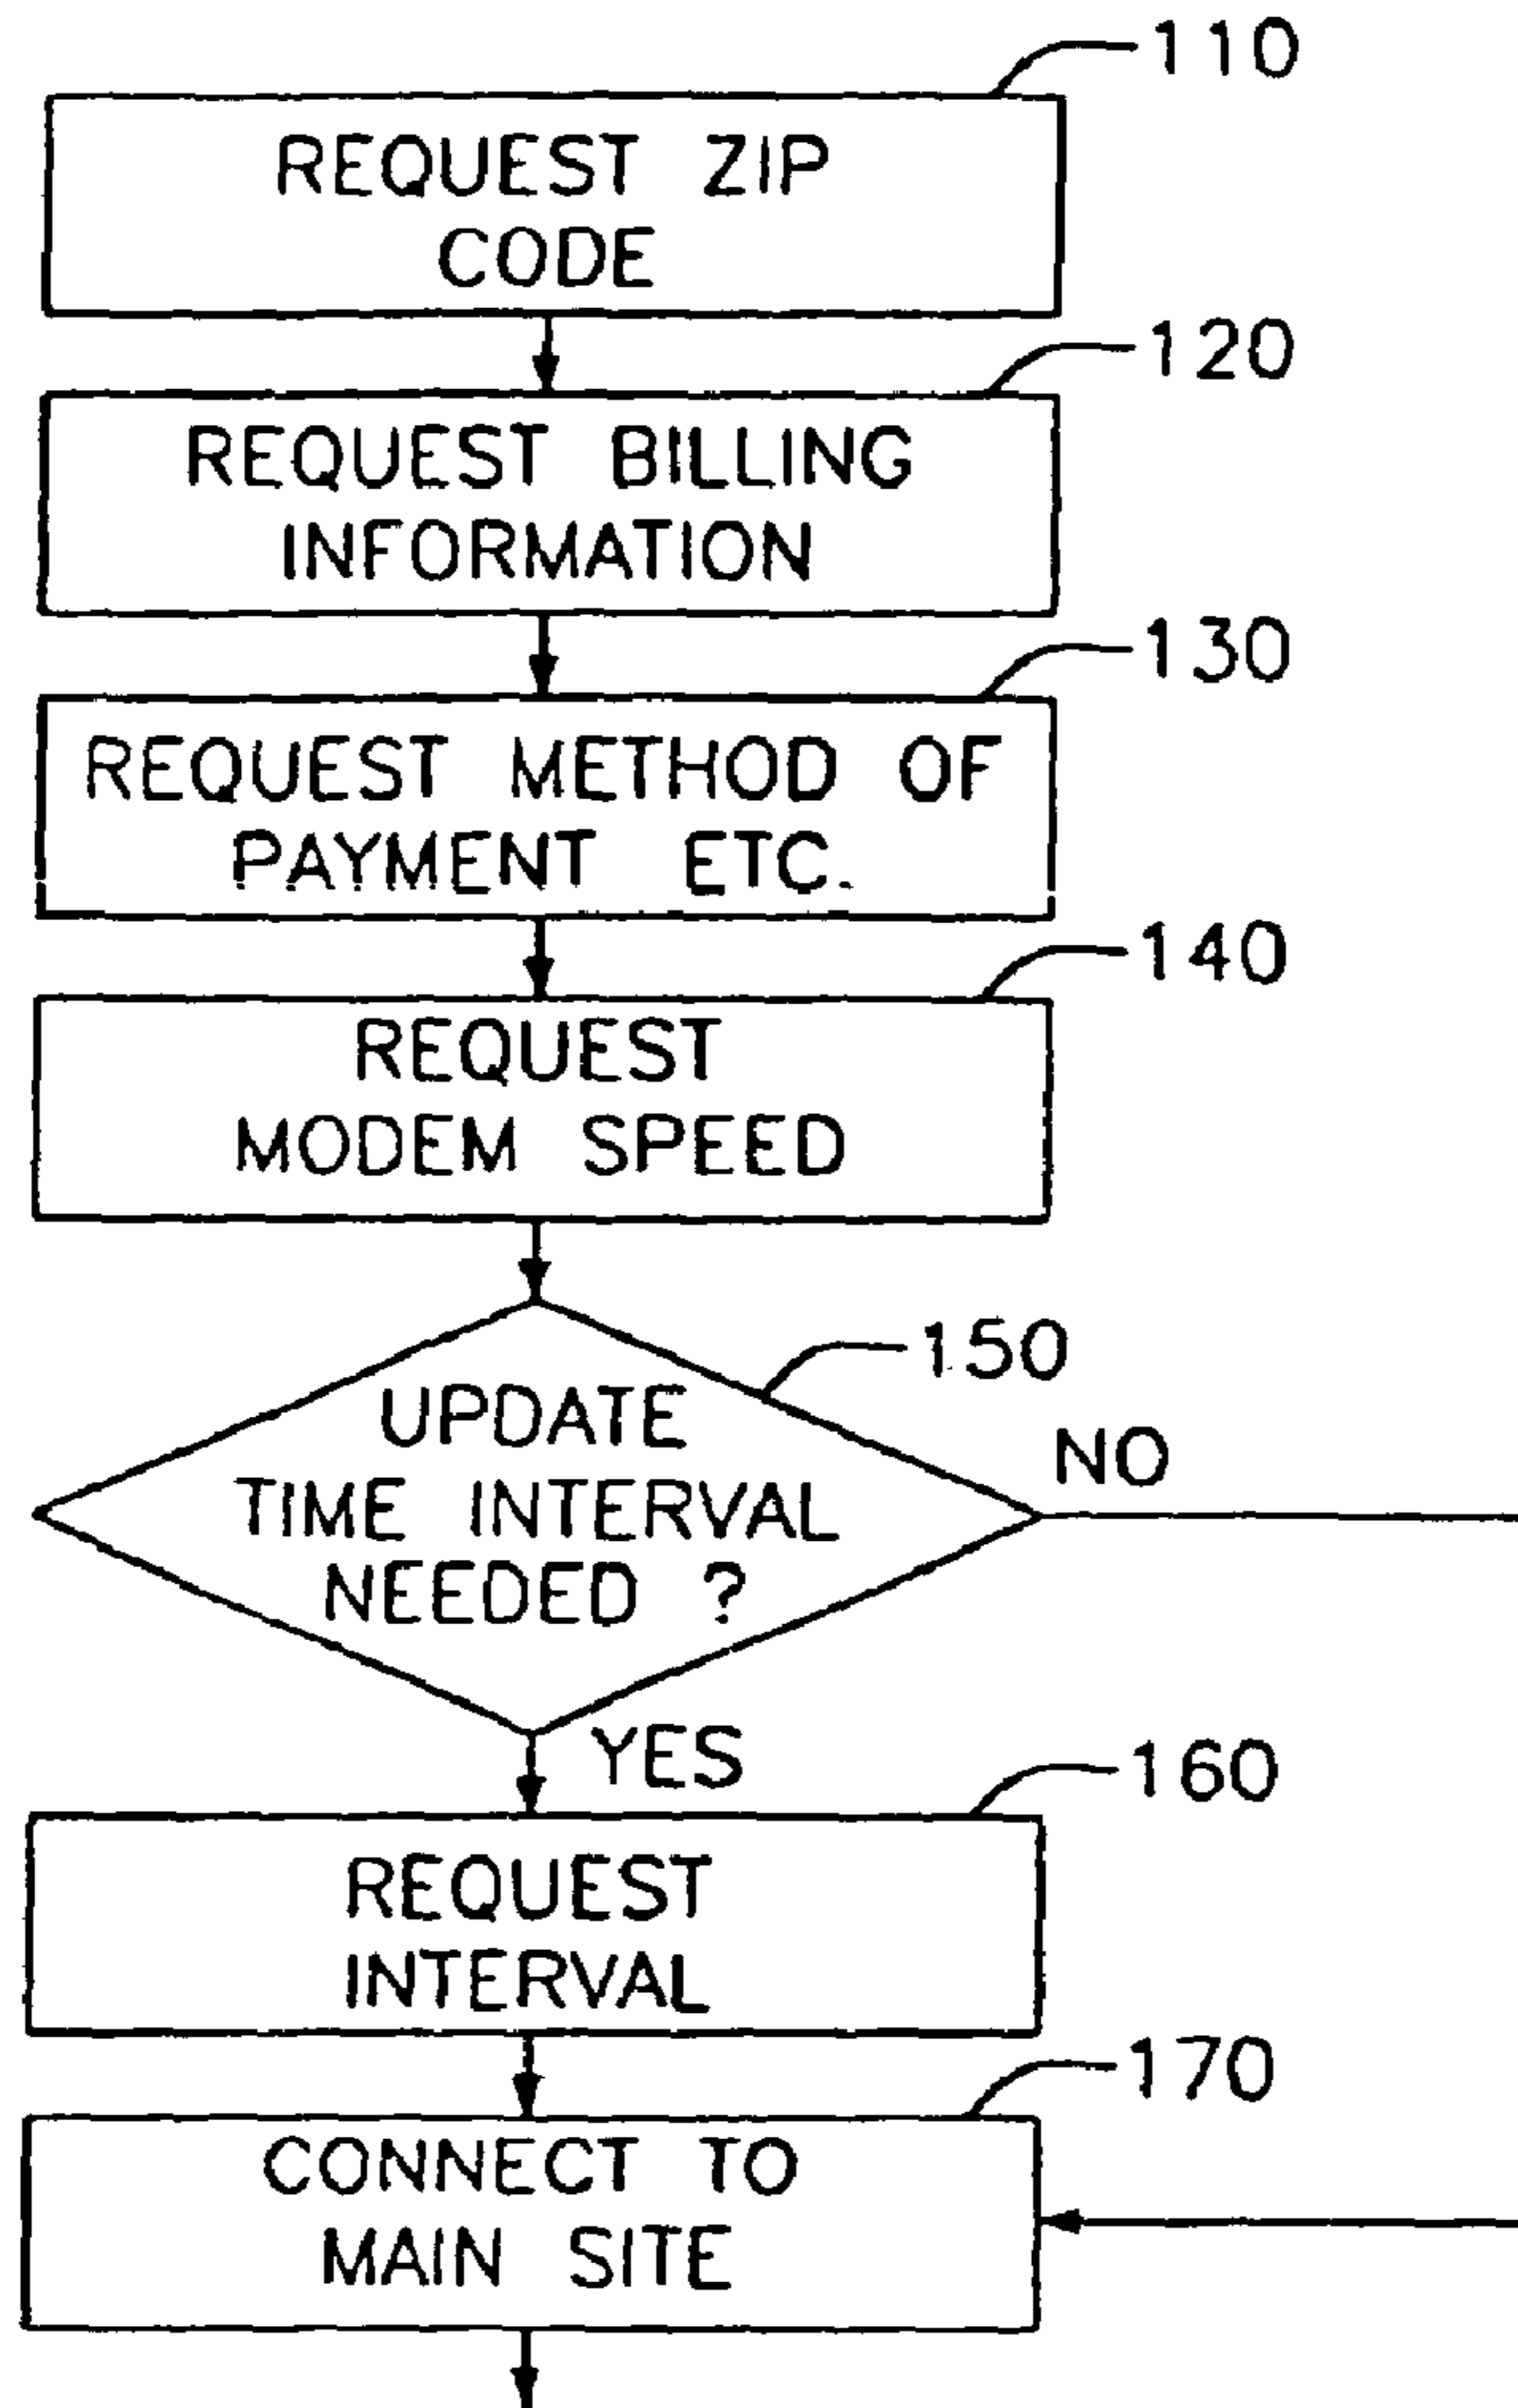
110
REQUEST ZIP CODE

120
REQUEST BILLING INFORMATION

130
REQUEST METHOD OF PAYMENT ETC.

140
REQUEST MODEM SPEED

150
UPDATE TIME INTERVAL NEEDED ?

NO

YES

160
REQUEST INTERVAL

170
CONNECT TO MAIN SITE